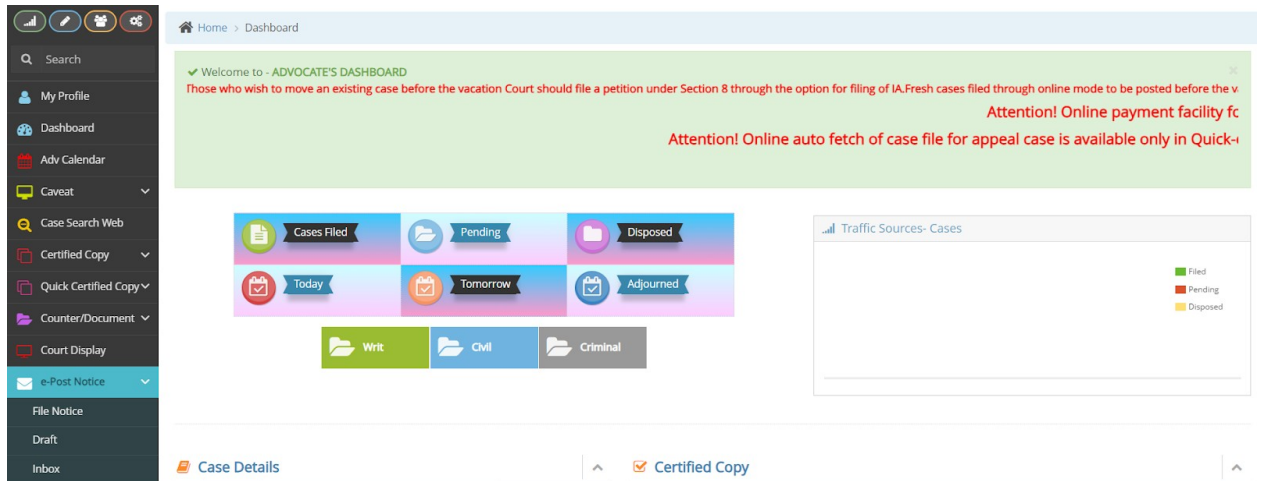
Search

My Profile

Dashboard

Adv Calendar

Caveat

Case Search Web

Certified Copy

Quick Certified Copy

Counter/Document

Court Display

e-Post Notice

File Notice

Draft

Inbox

Home > Dashboard

Welcome to - ADVOCATE'S DASHBOARD

Those who wish to move an existing case before the vacation Court should file a petition under Section 8 through the option for filing of IA.Fresh cases filed through online mode to be posted before the v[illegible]

Attention! Online payment facility fo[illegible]

Attention! Online auto fetch of case file for appeal case is available only in Quick-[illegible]

×

Cases Filed

Pending

Disposed

Today

Tomorrow

Adjourned

Writ

Civil

Criminal

Traffic Sources- Cases

Filed

Pending

Disposed

Case Details

Certified Copy